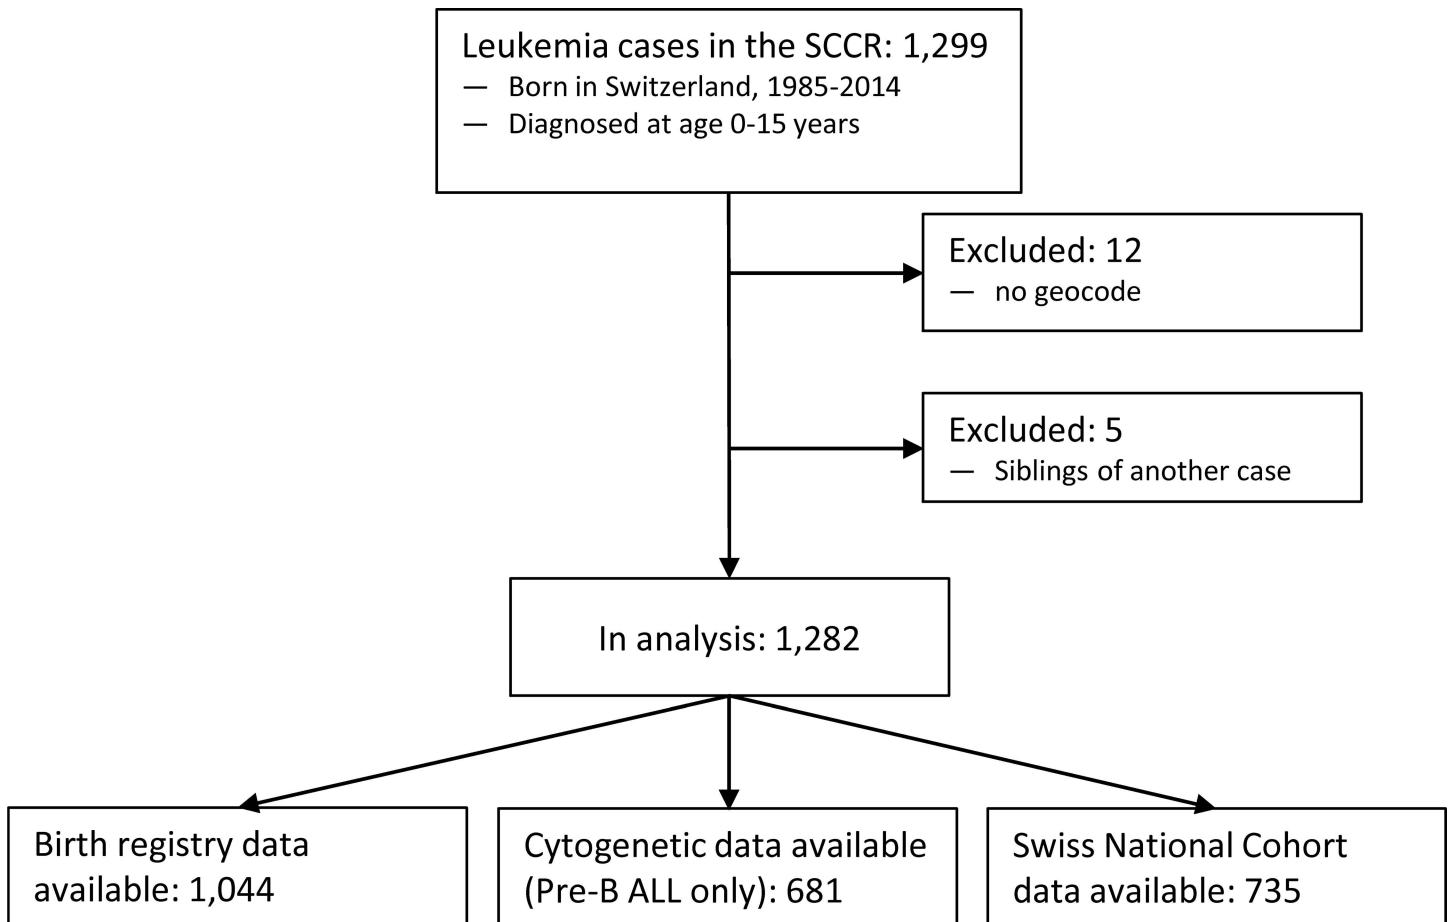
Leukemia cases in the SCCR: 1,299
— Born in Switzerland, 1985-2014
— Diagnosed at age 0-15 years

Excluded: 12
— no geocode

Excluded: 5
— Siblings of another case

In analysis: 1,282

Birth registry data available: 1,044

Cytogenetic data available (Pre-B ALL only): 681

Swiss National Cohort data available: 735